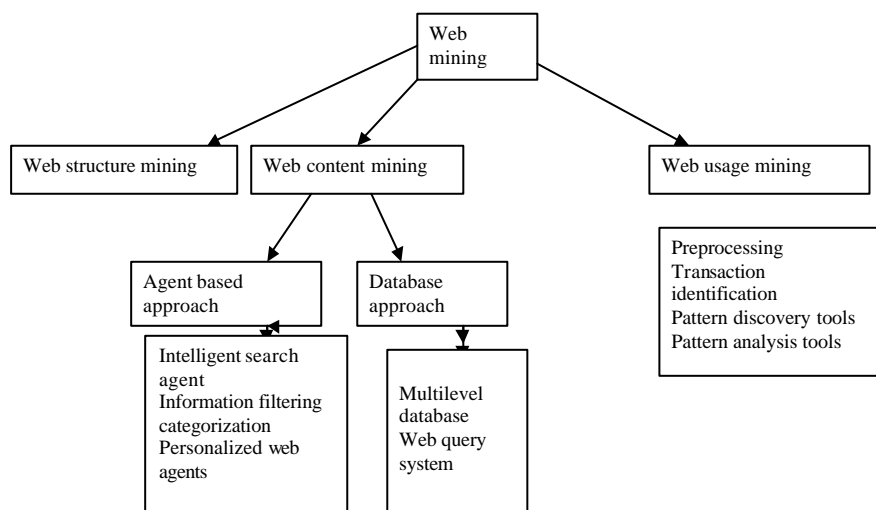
Web mining

Web structure mining

Web content mining

Web usage mining

Agent based approach

Database approach

Preprocessing
Transaction identification
Pattern discovery tools
Pattern analysis tools

Intelligent search agent
Information filtering categorization
Personalized web agents

Multilevel database
Web query system